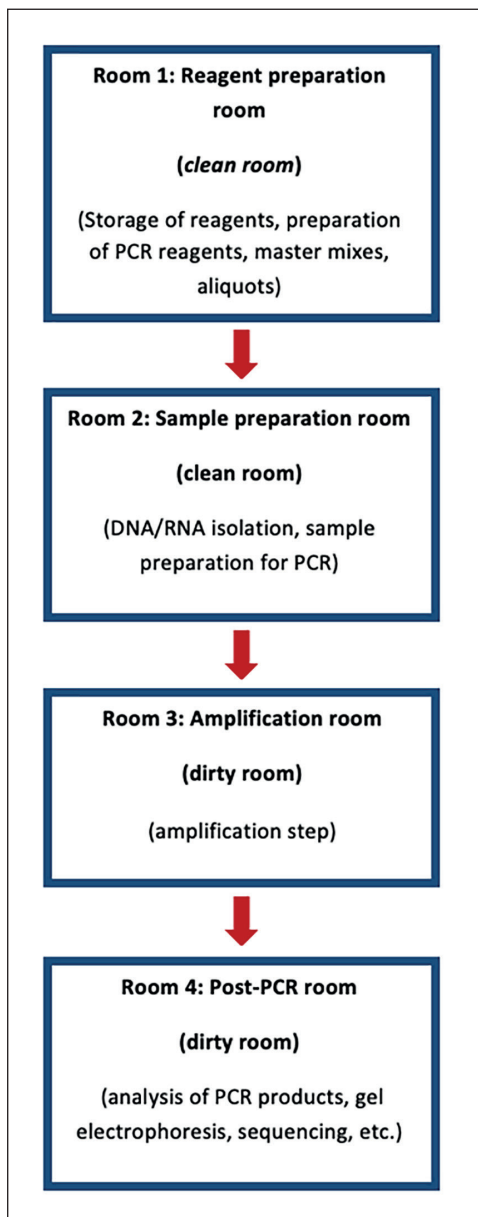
Room 1: Reagent preparation room

(*clean room*)

(Storage of reagents, preparation of PCR reagents, master mixes, aliquots)

Room 2: Sample preparation room

(clean room)

(DNA/RNA isolation, sample preparation for PCR)

Room 3: Amplification room

(dirty room)

(amplification step)

Room 4: Post-PCR room

(dirty room)

(analysis of PCR products, gel electrophoresis, sequencing, etc.)